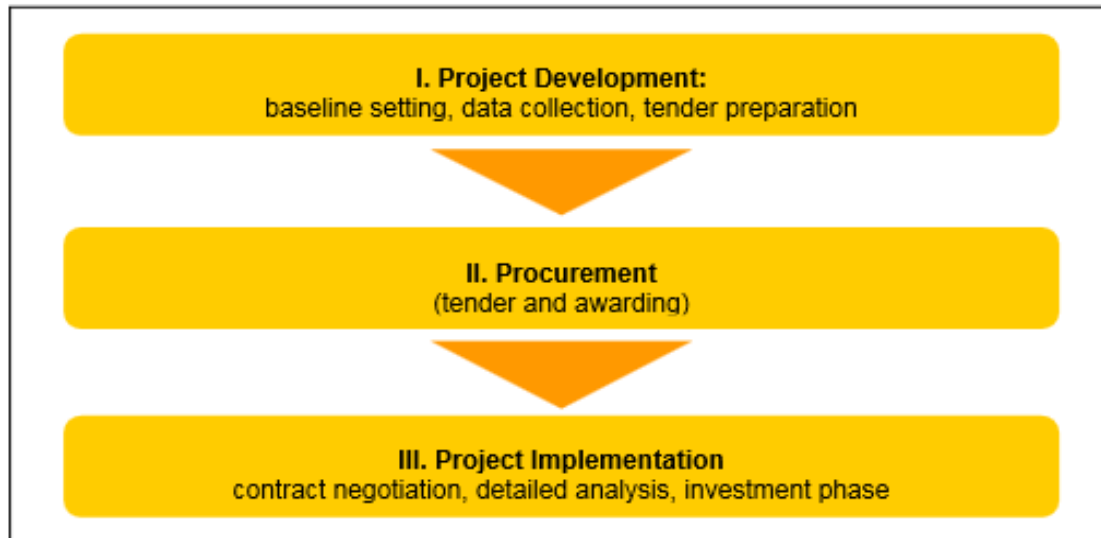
I. Project Development:
baseline setting, data collection, tender preparation

II. Procurement
(tender and awarding)

III. Project Implementation
contract negotiation, detailed analysis, investment phase